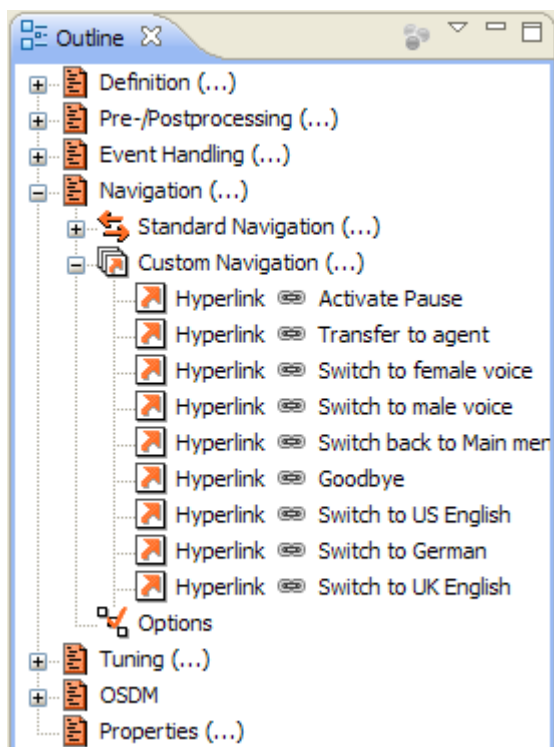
Outline

Definition (...)
Pre-/Postprocessing (...)
Event Handling (...)
Navigation (...)
Standard Navigation (...)
Custom Navigation (...)
Hyperlink Activate Pause
Hyperlink Transfer to agent
Hyperlink Switch to female voice
Hyperlink Switch to male voice
Hyperlink Switch back to Main men
Hyperlink Goodbye
Hyperlink Switch to US English
Hyperlink Switch to German
Hyperlink Switch to UK English
Options
Tuning (...)
OSDM
Properties (...)